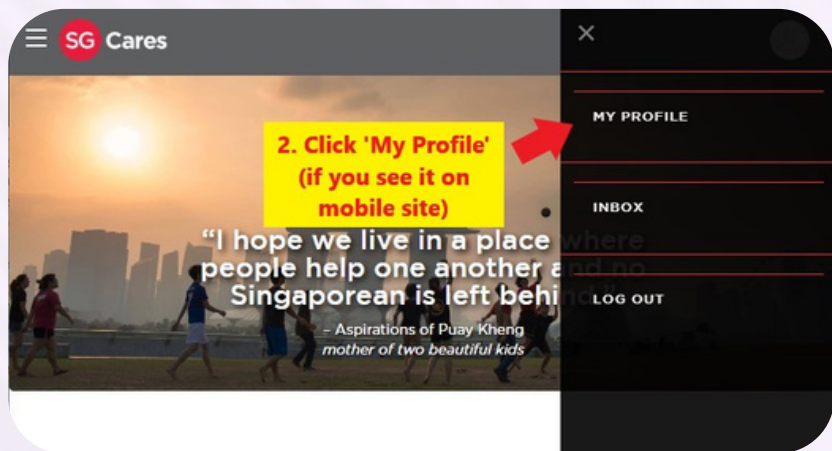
SG Cares

2. Click 'My Profile' (if you see it on mobile site)

"I hope we live in a place where people help one another and no Singaporean is left behind."

– Aspirations of Puay Kheng
mother of two beautiful kids

×

MY PROFILE

INBOX

LOG OUT